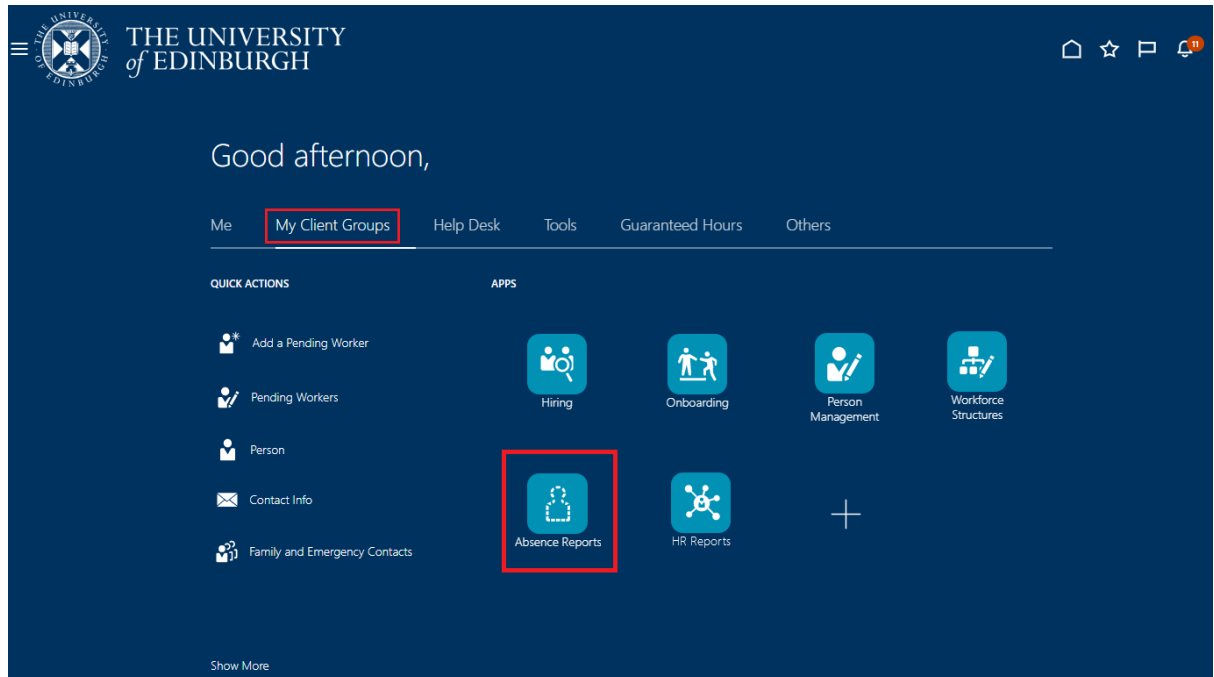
THE UNIVERSITY of EDINBURGH

11

Good afternoon,

Me

My Client Groups

Help Desk

Tools

Guaranteed Hours

Others

QUICK ACTIONS

Add a Pending Worker

Pending Workers

Person

Contact Info

Family and Emergency Contacts

Show More

APPS

Hiring

Onboarding

Person Management

Workforce Structures

Absence Reports

HR Reports